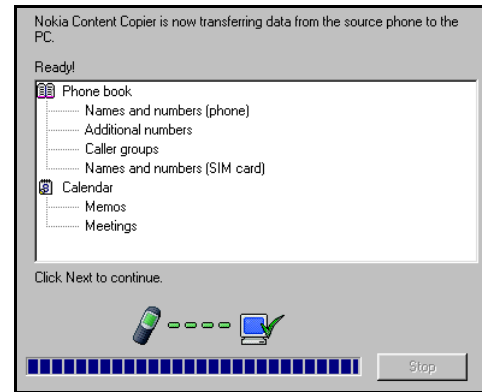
Nokia Content Copier is now transferring data from the source phone to the PC.

Ready!

Phone book
Names and numbers (phone)
Additional numbers
Caller groups
Names and numbers (SIM card)
Calendar
Memos
Meetings

Click Next to continue.

Stop